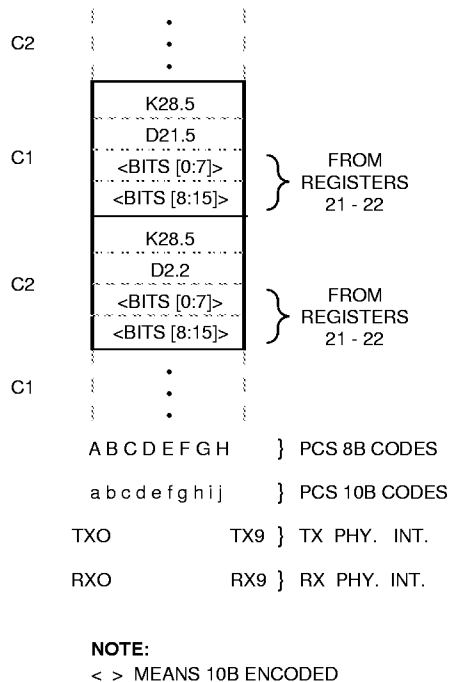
C2

K28.5

D21.5

C1

<BITS [0:7]>

<BITS [8:15]>

FROM REGISTERS 21 - 22

K28.5

D2.2

C2

<BITS [0:7]>

<BITS [8:15]>

FROM REGISTERS 21 - 22

C1

A B C D E F G H } PCS 8B CODES

a b c d e f g h i j } PCS 10B CODES

TXO TX9 } TX PHY. INT.

RXO RX9 } RX PHY. INT.

NOTE:
< > MEANS 10B ENCODED